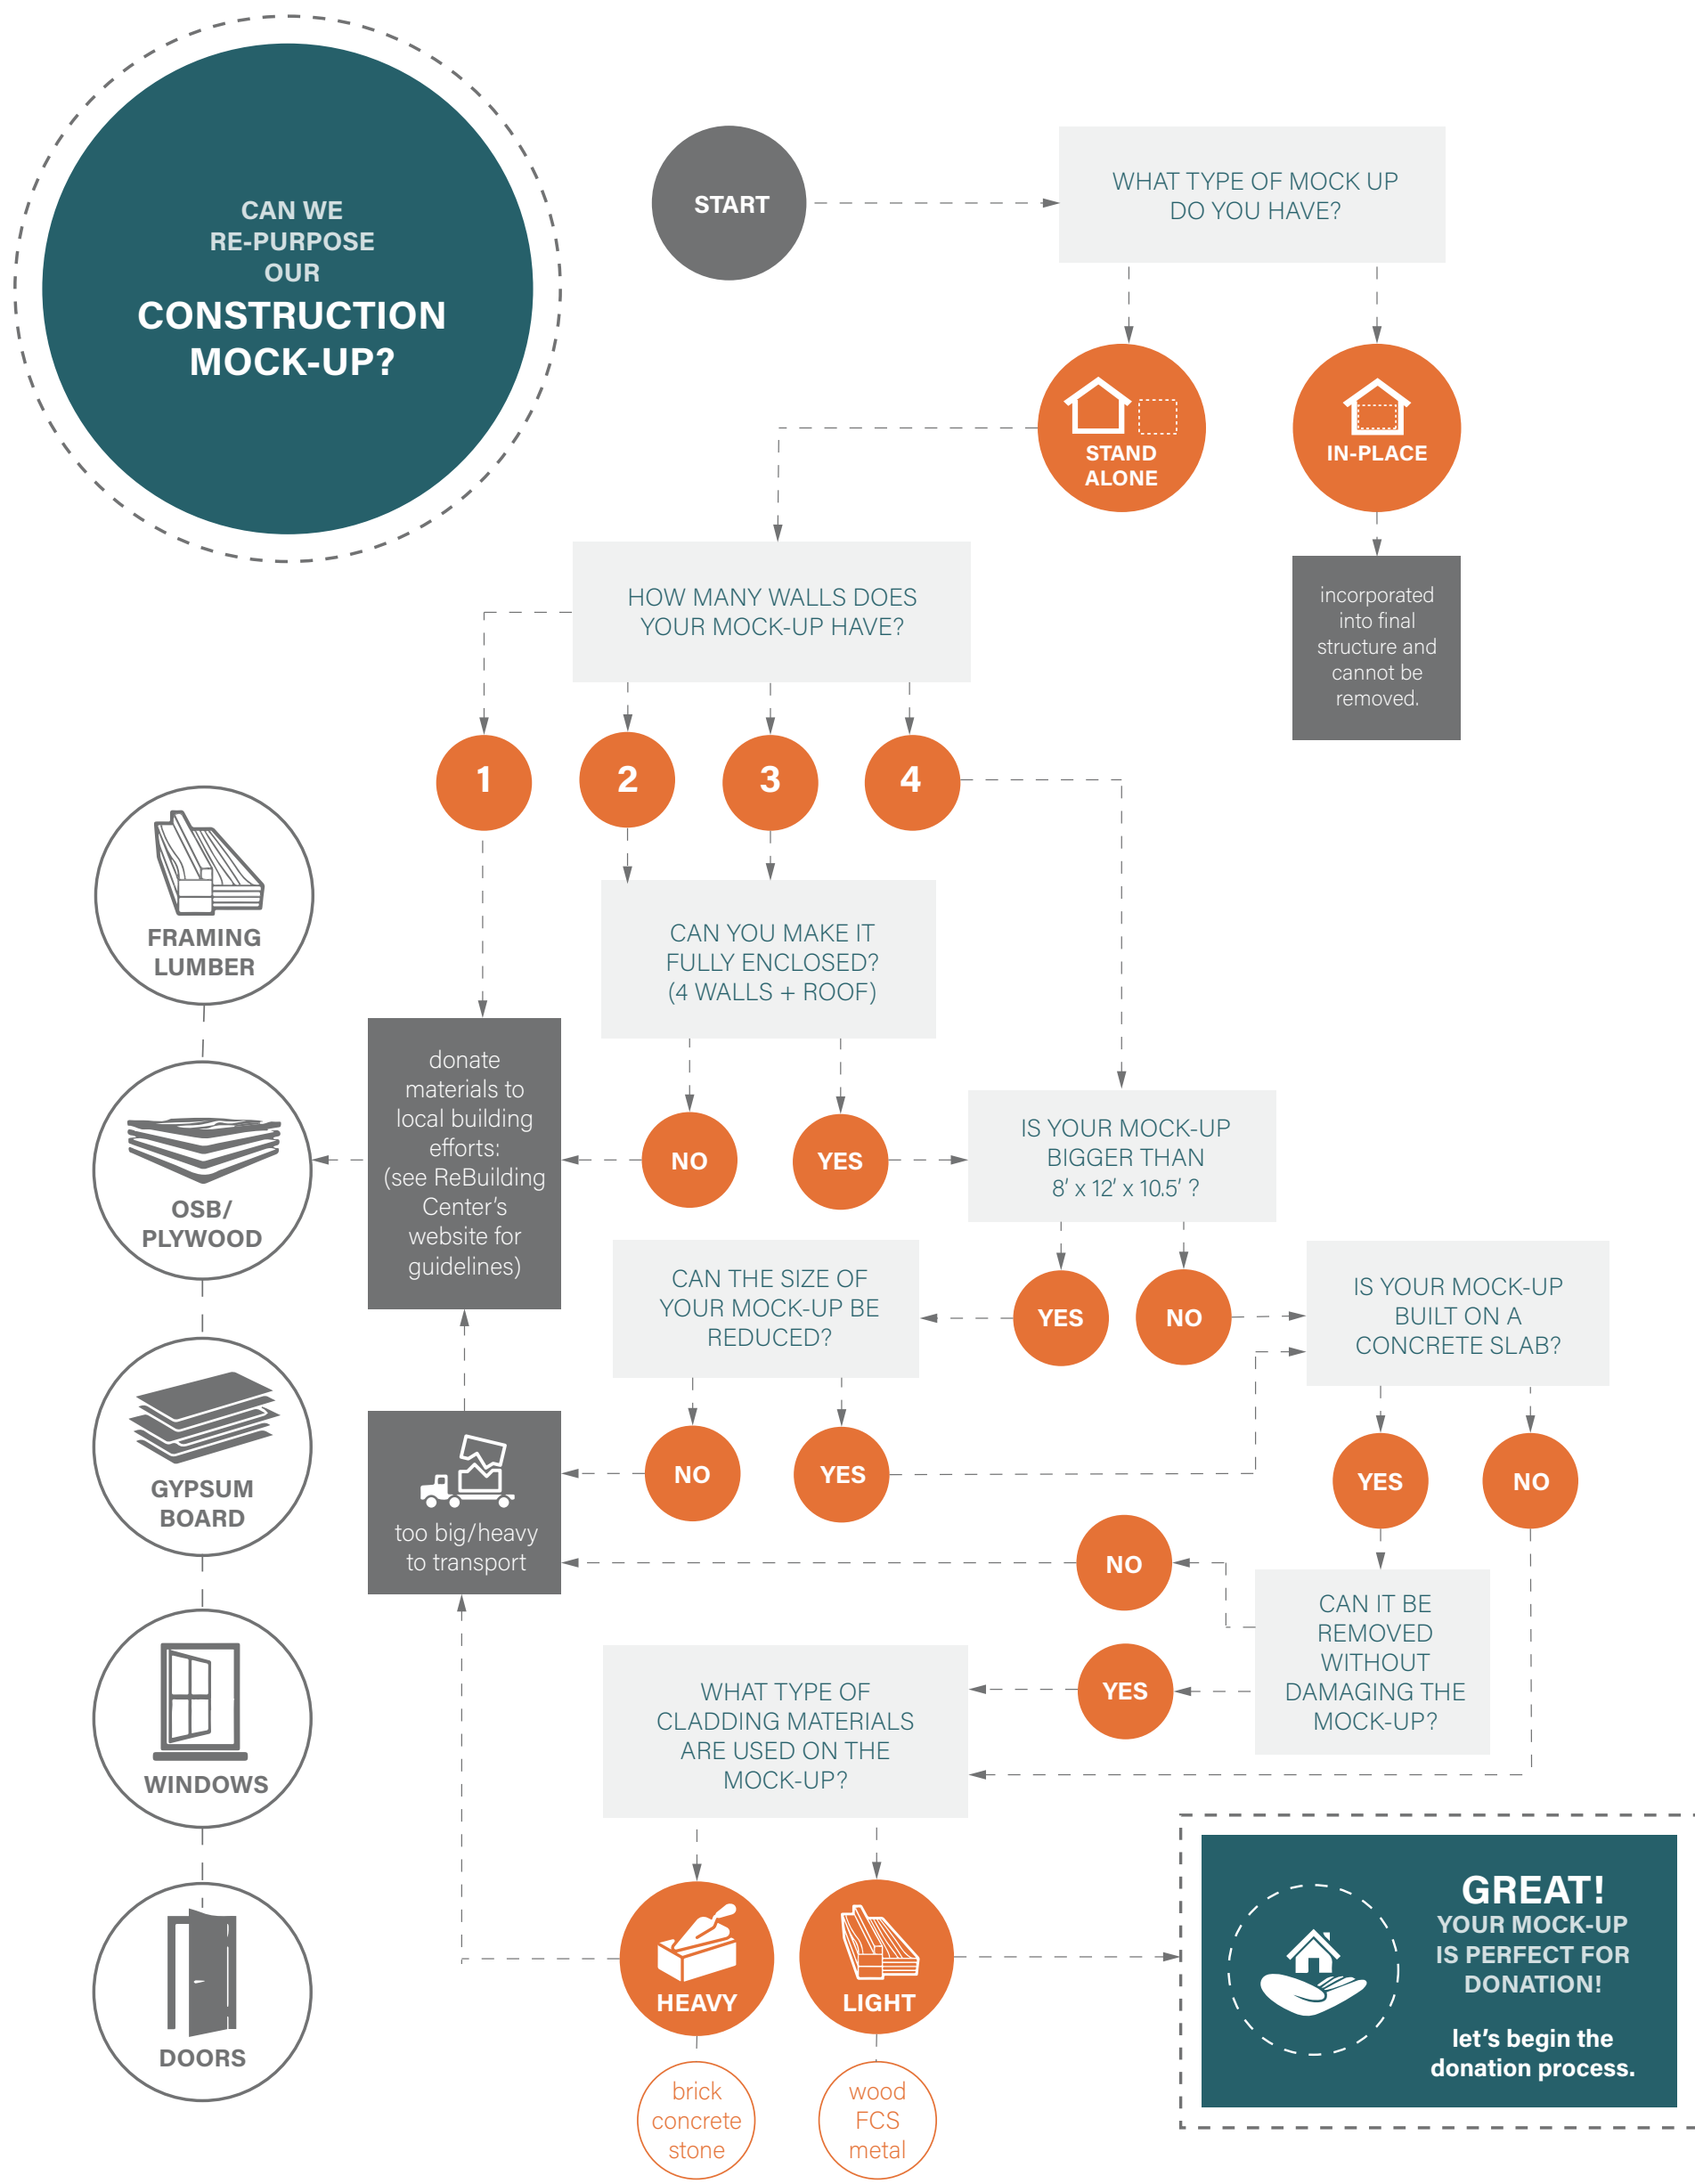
CAN WE RE-PURPOSE OUR CONSTRUCTION MOCK-UP?

START

WHAT TYPE OF MOCK UP DO YOU HAVE?

STAND ALONE

IN-PLACE

incorporated into final structure and cannot be removed.

HOW MANY WALLS DOES YOUR MOCK-UP HAVE?

1

2

3

4

FRAMING LUMBER

OSB/ PLYWOOD

GYPSUM BOARD

WINDOWS

DOORS

CAN YOU MAKE IT FULLY ENCLOSED? (4 WALLS + ROOF)

donate materials to local building efforts: (see ReBuilding Center's website for guidelines)

NO

YES

IS YOUR MOCK-UP BIGGER THAN 8' x 12' x 10.5' ?

CAN THE SIZE OF YOUR MOCK-UP BE REDUCED?

YES

NO

IS YOUR MOCK-UP BUILT ON A CONCRETE SLAB?

too big/heavy to transport

NO

YES

YES

NO

NO

CAN IT BE REMOVED WITHOUT DAMAGING THE MOCK-UP?

YES

WHAT TYPE OF CLADDING MATERIALS ARE USED ON THE MOCK-UP?

HEAVY

LIGHT

brick concrete stone

wood FCS metal

GREAT! YOUR MOCK-UP IS PERFECT FOR DONATION!

let's begin the donation process.